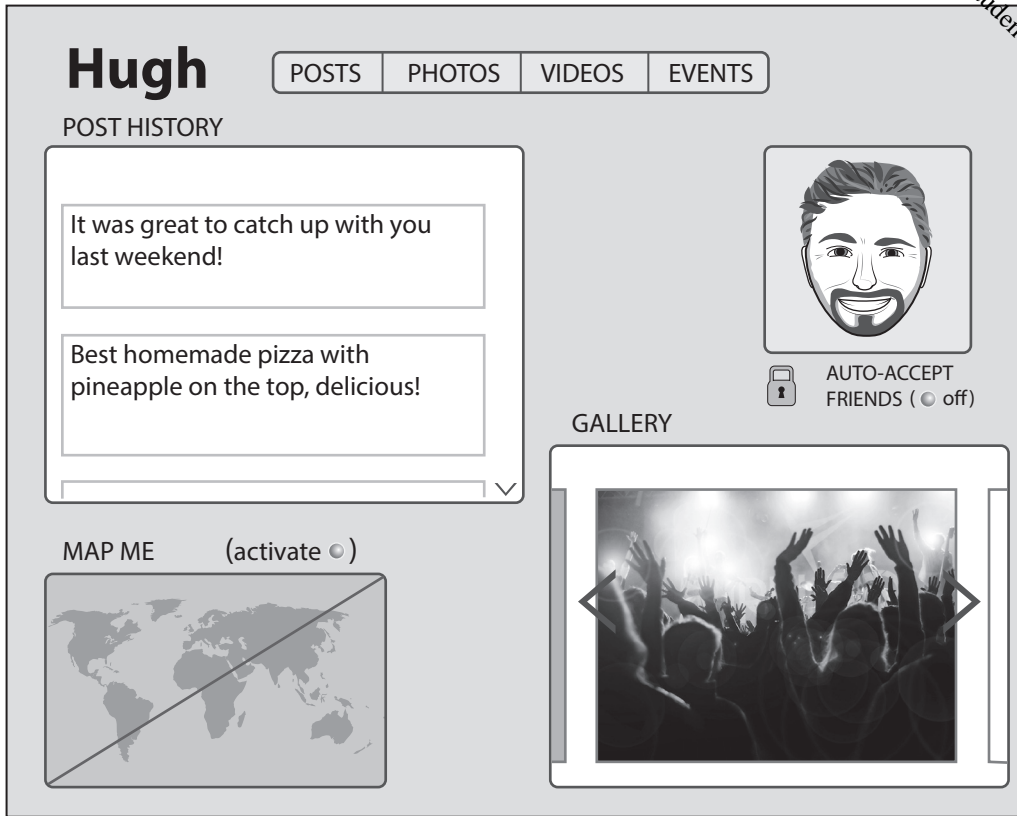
Hugh

POSTS | PHOTOS | VIDEOS | EVENTS

POST HISTORY

It was great to catch up with you last weekend!

Best homemade pizza with pineapple on the top, delicious!

AUTO-ACCEPT FRIENDS ( off)

GALLERY

MAP ME (activate )

uden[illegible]